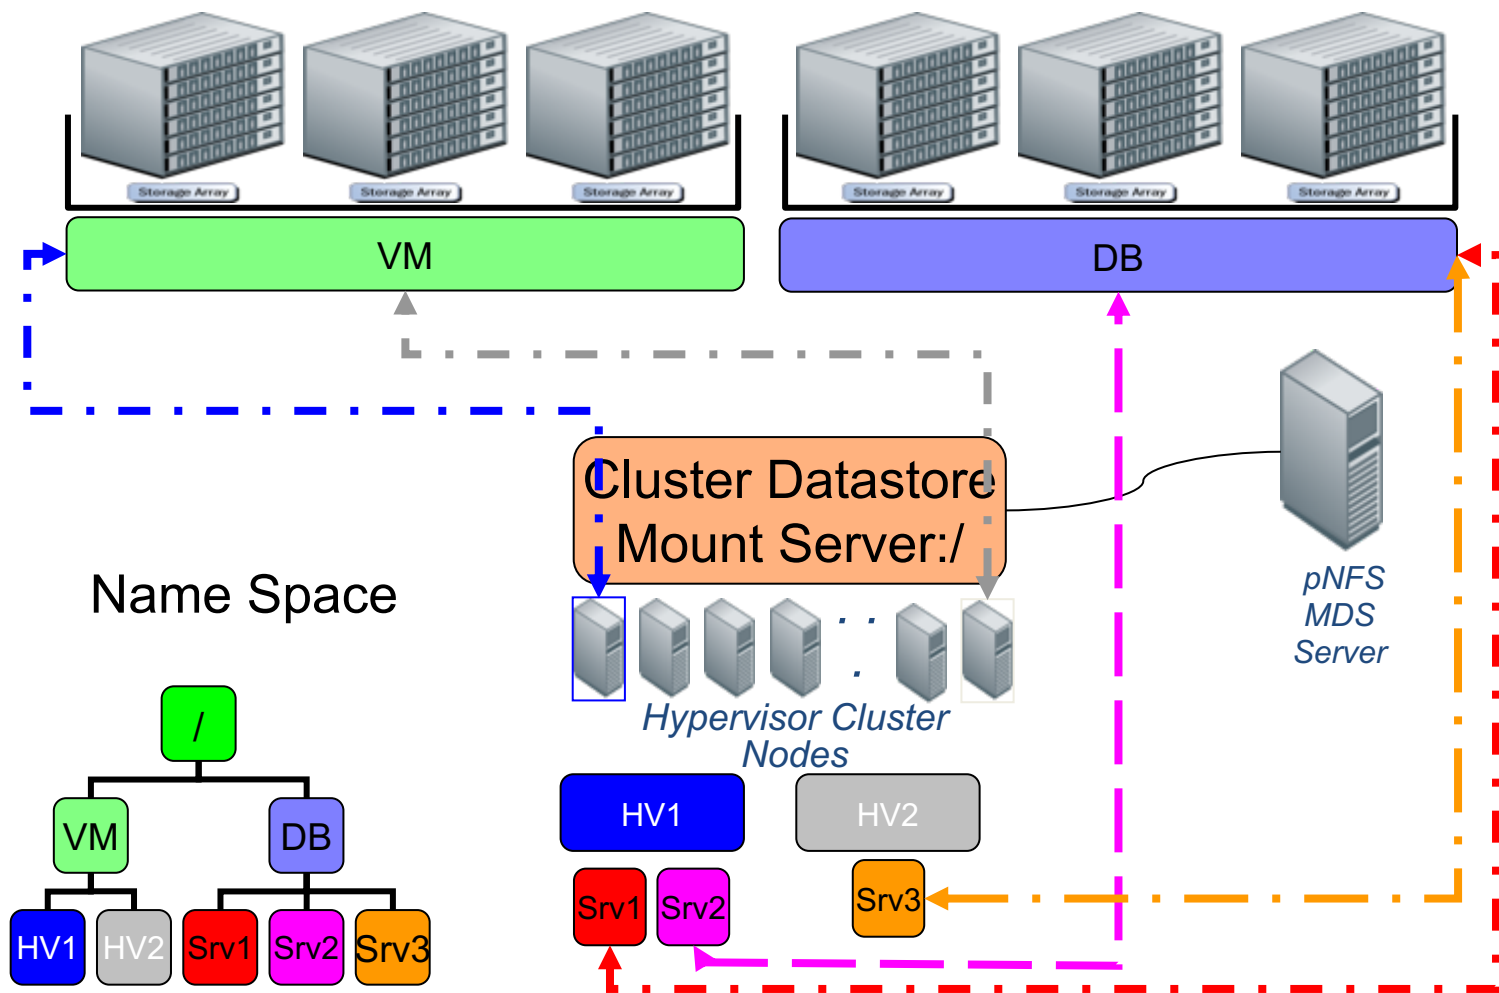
Storage Array
Storage Array
Storage Array
Storage Array
Storage Array
Storage Array

VM

DB

Cluster Datastore
Mount Server:/

pNFS
MDS
Server

Name Space

Hypervisor Cluster
Nodes

HV1
HV2
Srv1
Srv2
Srv3

/
VM
DB
HV1
HV2
Srv1
Srv2
Srv3